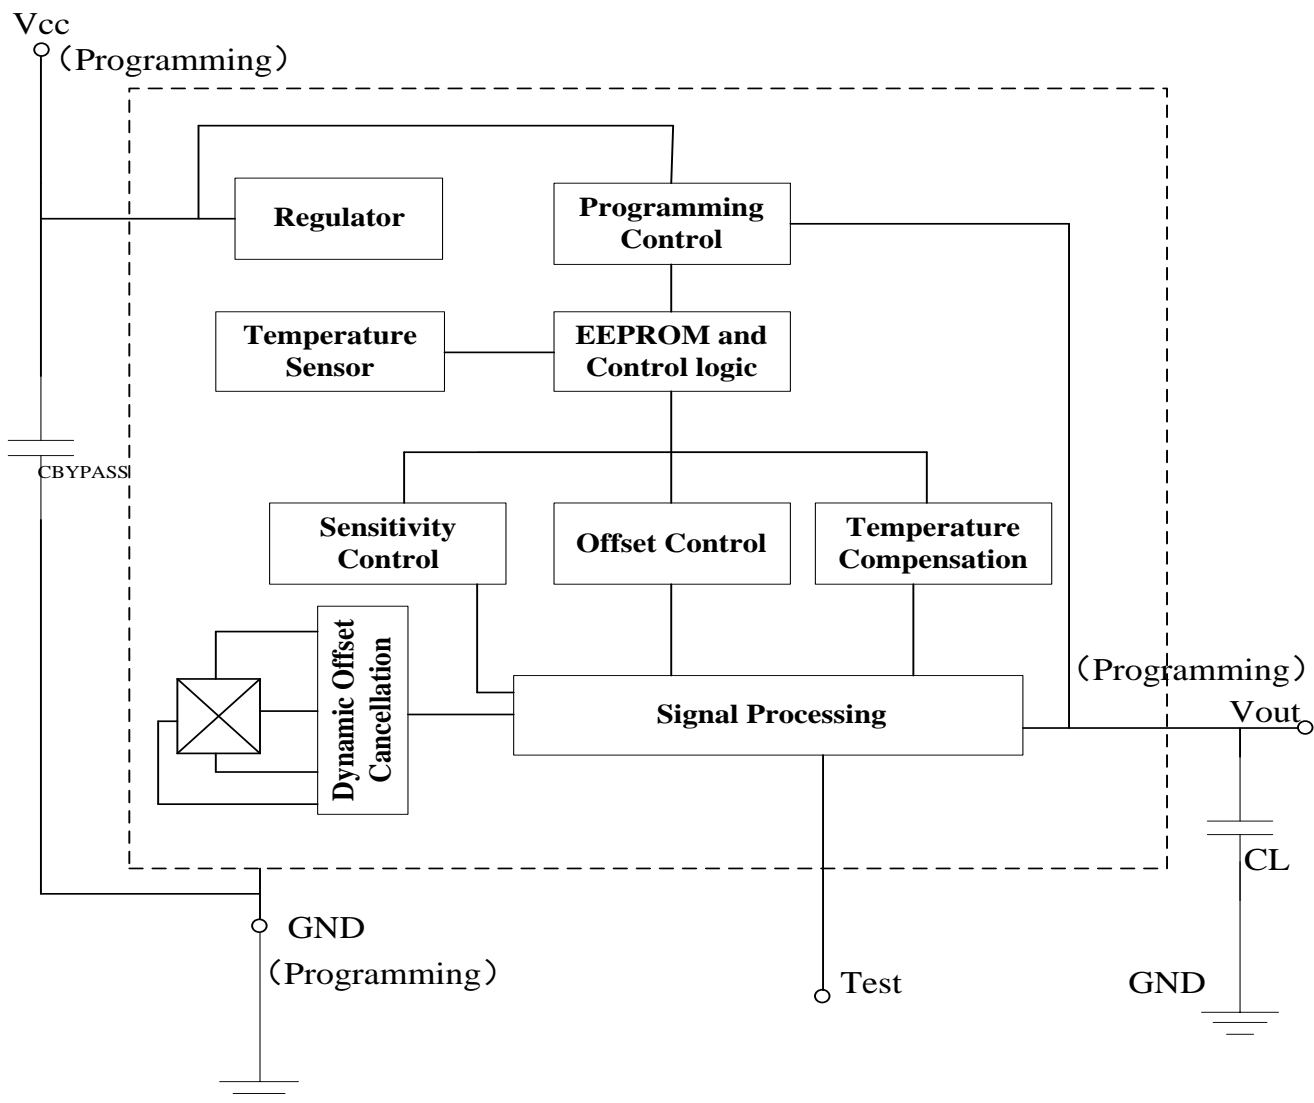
Vcc
（Programming）

Regulator

Programming Control

Temperature Sensor

EEPROM and Control logic

CBYPASS

Sensitivity Control

Offset Control

Temperature Compensation

Dynamic Offset Cancellation

Signal Processing

（Programming）
Vout

CL

GND
（Programming）

Test

GND